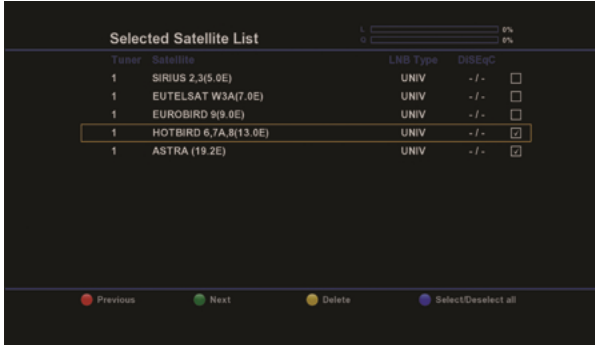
Selected Satellite List

L 0%
Q 0%

| Tuner | Satellite | LNB Type | DiSEqC | |
|---|---|---|---|---|
| 1 | SIRIUS 2,3(5.0E) | UNIV | - / - | ☐ |
| 1 | EUTELSAT W3A(7.0E) | UNIV | - / - | ☐ |
| 1 | EUROBIRD 9(9.0E) | UNIV | - / - | ☐ |
| 1 | HOTBIRD 6,7A,8(13.0E) | UNIV | - / - | ☑ |
| 1 | ASTRA (19.2E) | UNIV | - / - | ☑ |

Previous Next Delete Select/Deselect all